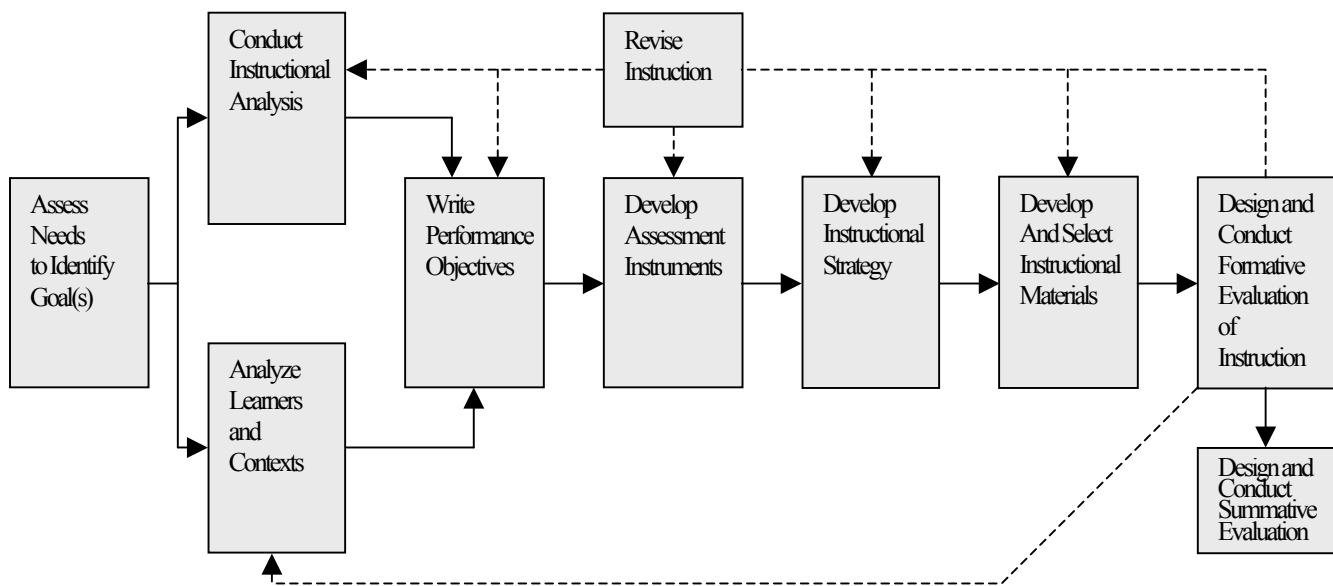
Conduct Instructional Analysis

Revise Instruction

Assess Needs to Identify Goal(s)

Write Performance Objectives

Develop Assessment Instruments

Develop Instructional Strategy

Develop And Select Instructional Materials

Design and Conduct Formative Evaluation of Instruction

Analyze Learners and Contexts

Design and Conduct Summative Evaluation